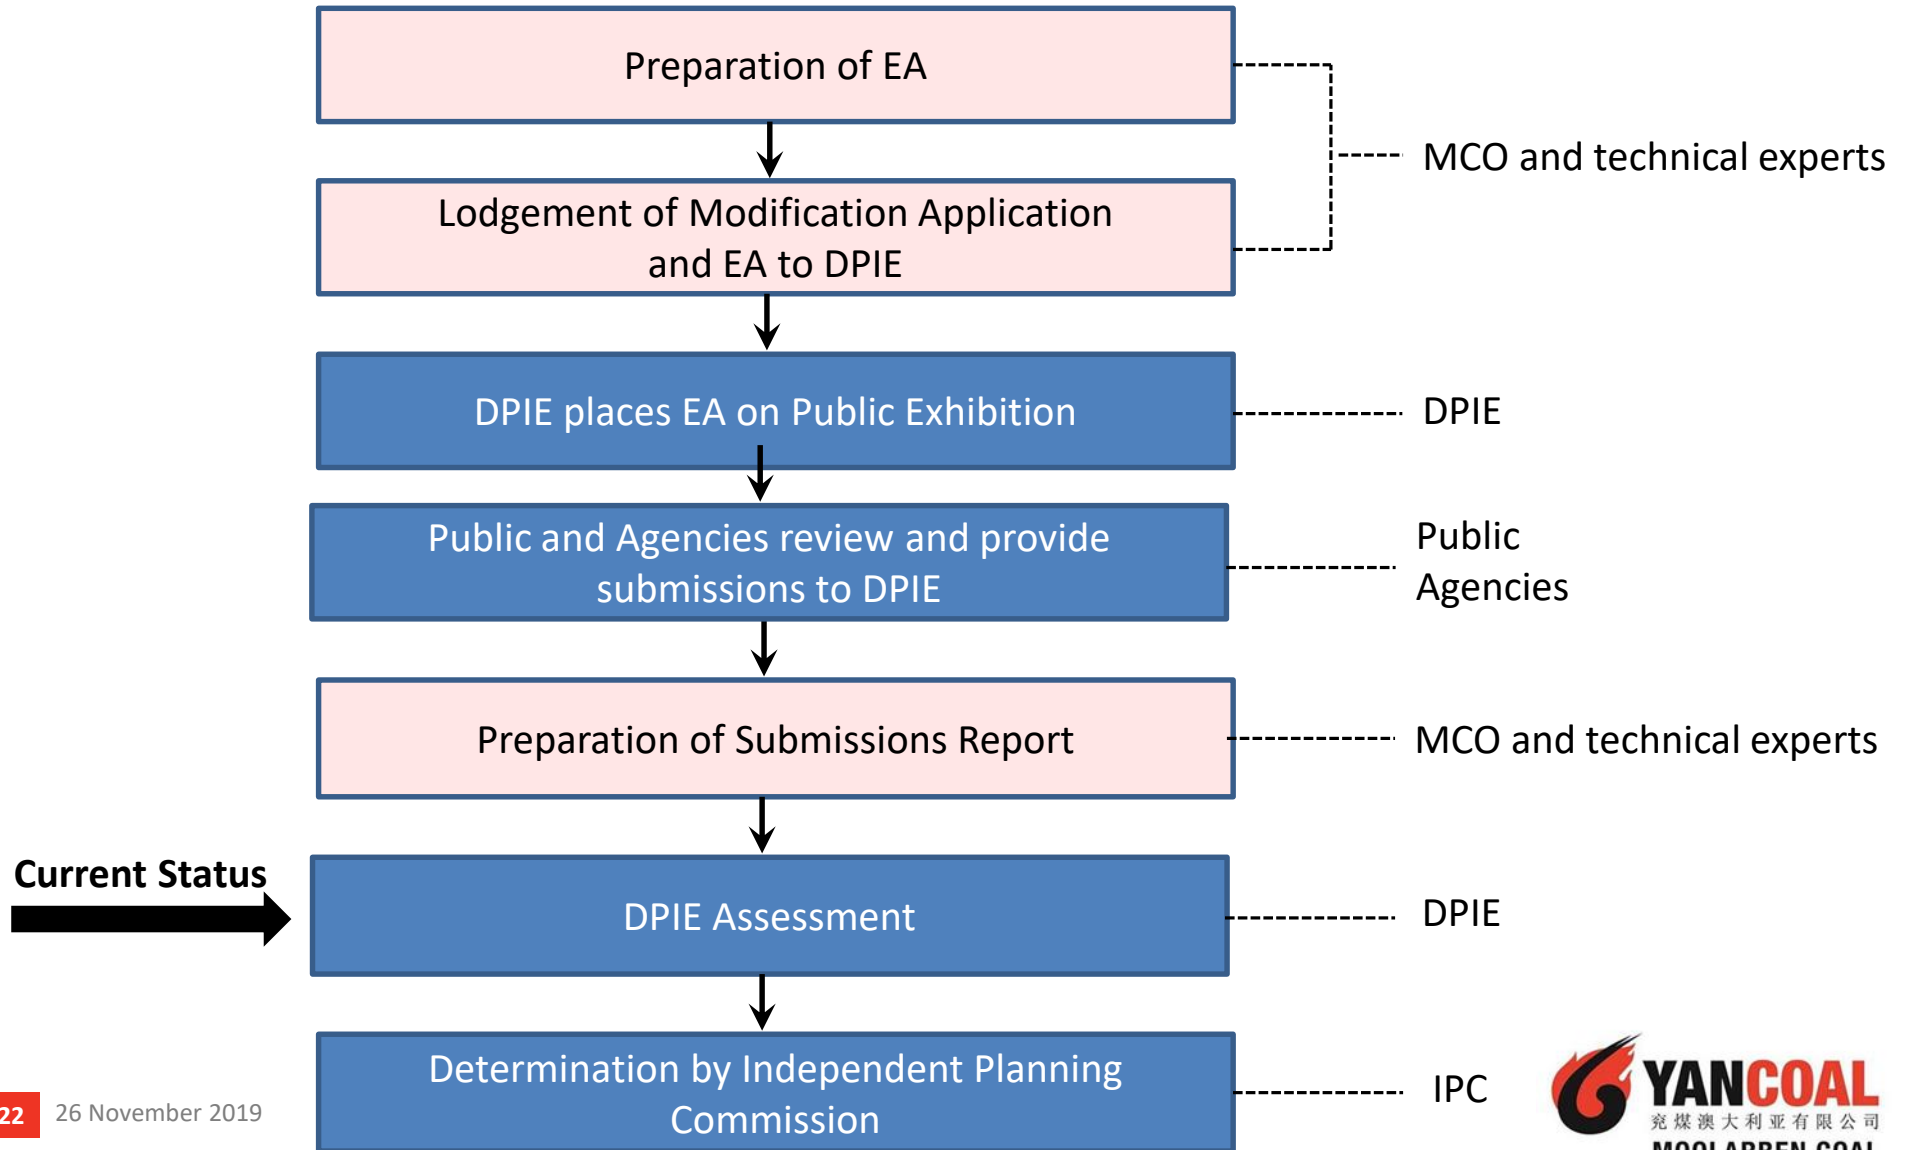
Preparation of EA

Lodgement of Modification Application and EA to DPIE

MCO and technical experts

DPIE places EA on Public Exhibition

DPIE

Public and Agencies review and provide submissions to DPIE

Public
Agencies

Preparation of Submissions Report

MCO and technical experts

Current Status

DPIE Assessment

DPIE

Determination by Independent Planning Commission

IPC

22 26 November 2019

YANCOAL
兖煤澳大利亚有限公司
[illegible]